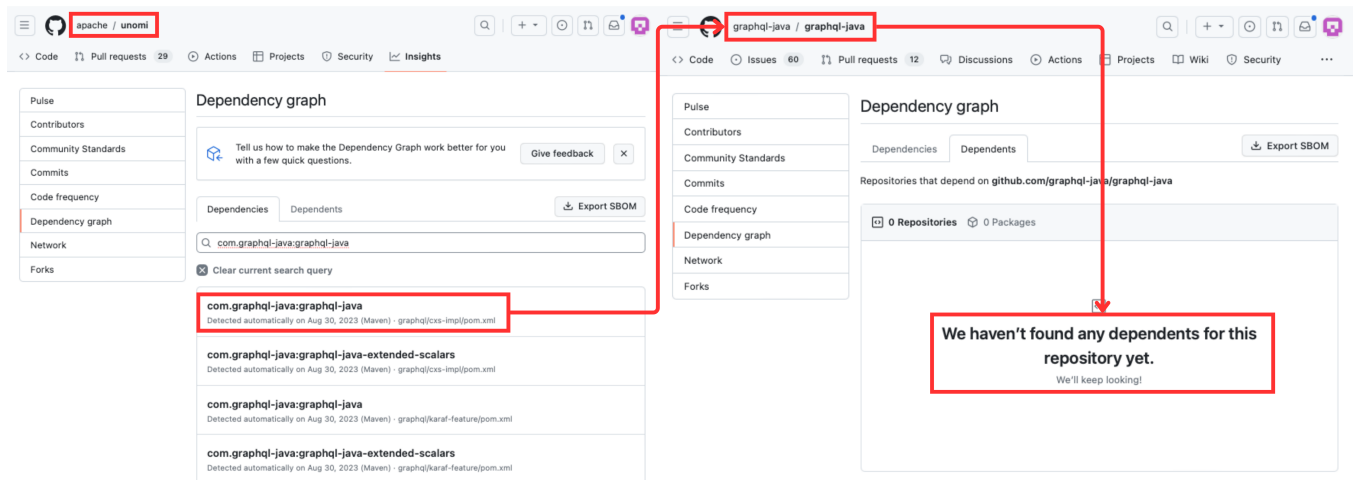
apache / unomi

Code Pull requests 29 Actions Projects Security Insights

Pulse
Contributors
Community Standards
Commits
Code frequency
Dependency graph
Network
Forks

Dependency graph

Tell us how to make the Dependency Graph work better for you with a few quick questions.

Give feedback

Dependencies Dependents

Export SBOM

com.graphql-java:graphql-java

Clear current search query

com.graphql-java:graphql-java
Detected automatically on Aug 30, 2023 (Maven) · graphql/cxs-impl/pom.xml

com.graphql-java:graphql-java-extended-scalars
Detected automatically on Aug 30, 2023 (Maven) · graphql/cxs-impl/pom.xml

com.graphql-java:graphql-java
Detected automatically on Aug 30, 2023 (Maven) · graphql/karaf-feature/pom.xml

com.graphql-java:graphql-java-extended-scalars
Detected automatically on Aug 30, 2023 (Maven) · graphql/karaf-feature/pom.xml

graphql-java / graphql-java

Code Issues 60 Pull requests 12 Discussions Actions Projects Wiki Security

Pulse
Contributors
Community Standards
Commits
Code frequency
Dependency graph
Network
Forks

Dependency graph

Dependencies Dependents

Export SBOM

Repositories that depend on github.com/graphql-java/graphql-java

0 Repositories 0 Packages

We haven't found any dependents for this repository yet.
We'll keep looking!